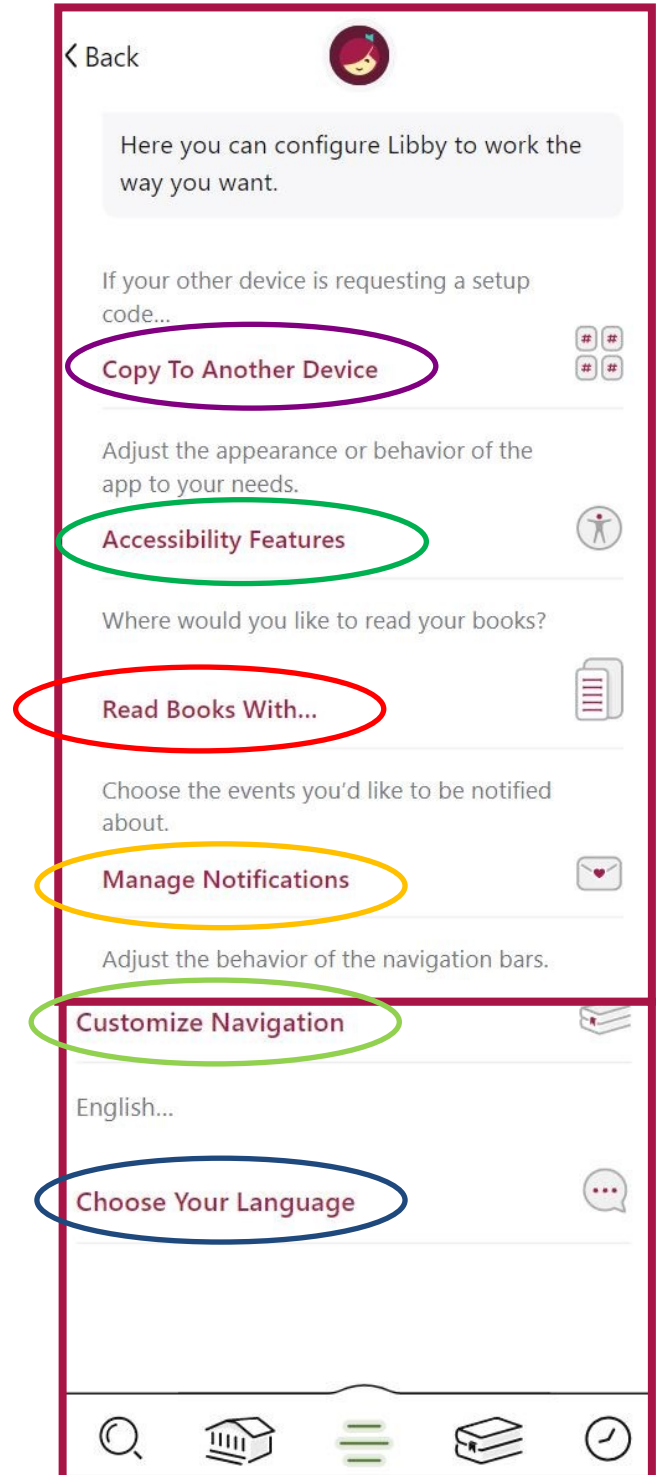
Back

Here you can configure Libby to work the way you want.

If your other device is requesting a setup code...

Copy To Another Device

# # # #

Adjust the appearance or behavior of the app to your needs.

Accessibility Features

Where would you like to read your books?

Read Books With...

Choose the events you'd like to be notified about.

Manage Notifications

Adjust the behavior of the navigation bars.

Customize Navigation

English...

Choose Your Language